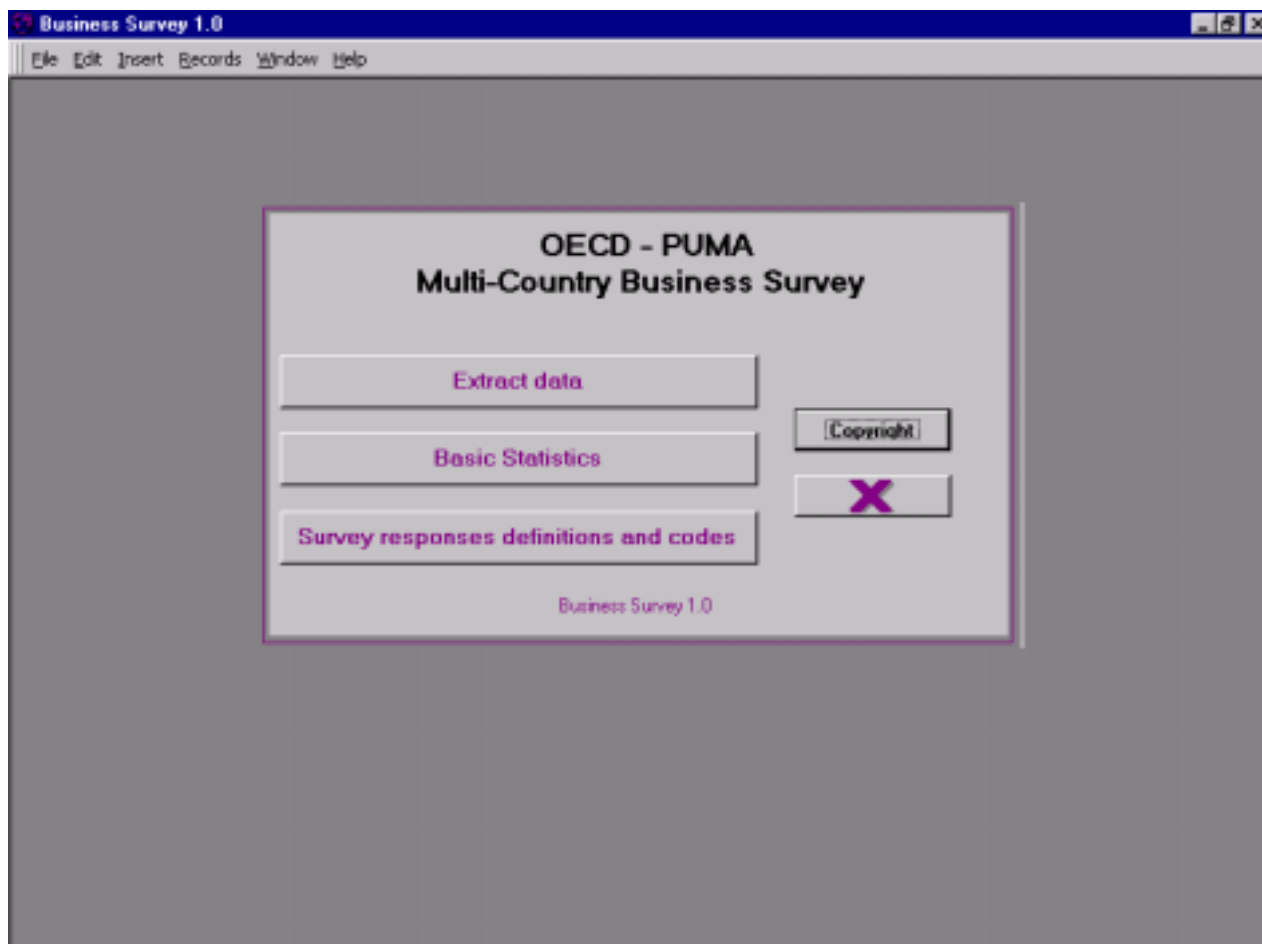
Business Survey 1.0

File Edit Insert Records Window Help

OECD - PUMA
Multi-Country Business Survey

Extract data

Basic Statistics

Survey responses definitions and codes

Copyright

X

Business Survey 1.0